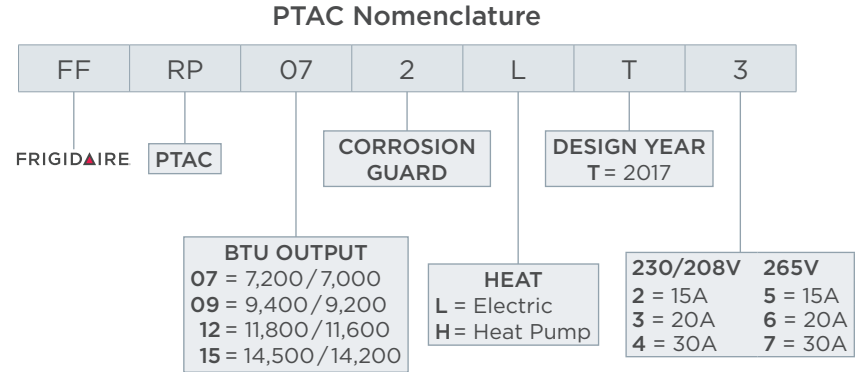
PTAC Nomenclature

| FF | RP | 07 | 2 | L | T | 3 |
|---|---|---|---|---|---|---|

FRIGIDAIRE

PTAC

CORROSION GUARD

DESIGN YEAR
T = 2017

BTU OUTPUT
07 = 7,200 / 7,000
09 = 9,400 / 9,200
12 = 11,800 / 11,600
15 = 14,500 / 14,200

HEAT
L = Electric
H = Heat Pump

| 230/208V | 265V |
|---|---|
| 2 = 15A | 5 = 15A |
| 3 = 20A | 6 = 20A |
| 4 = 30A | 7 = 30A |